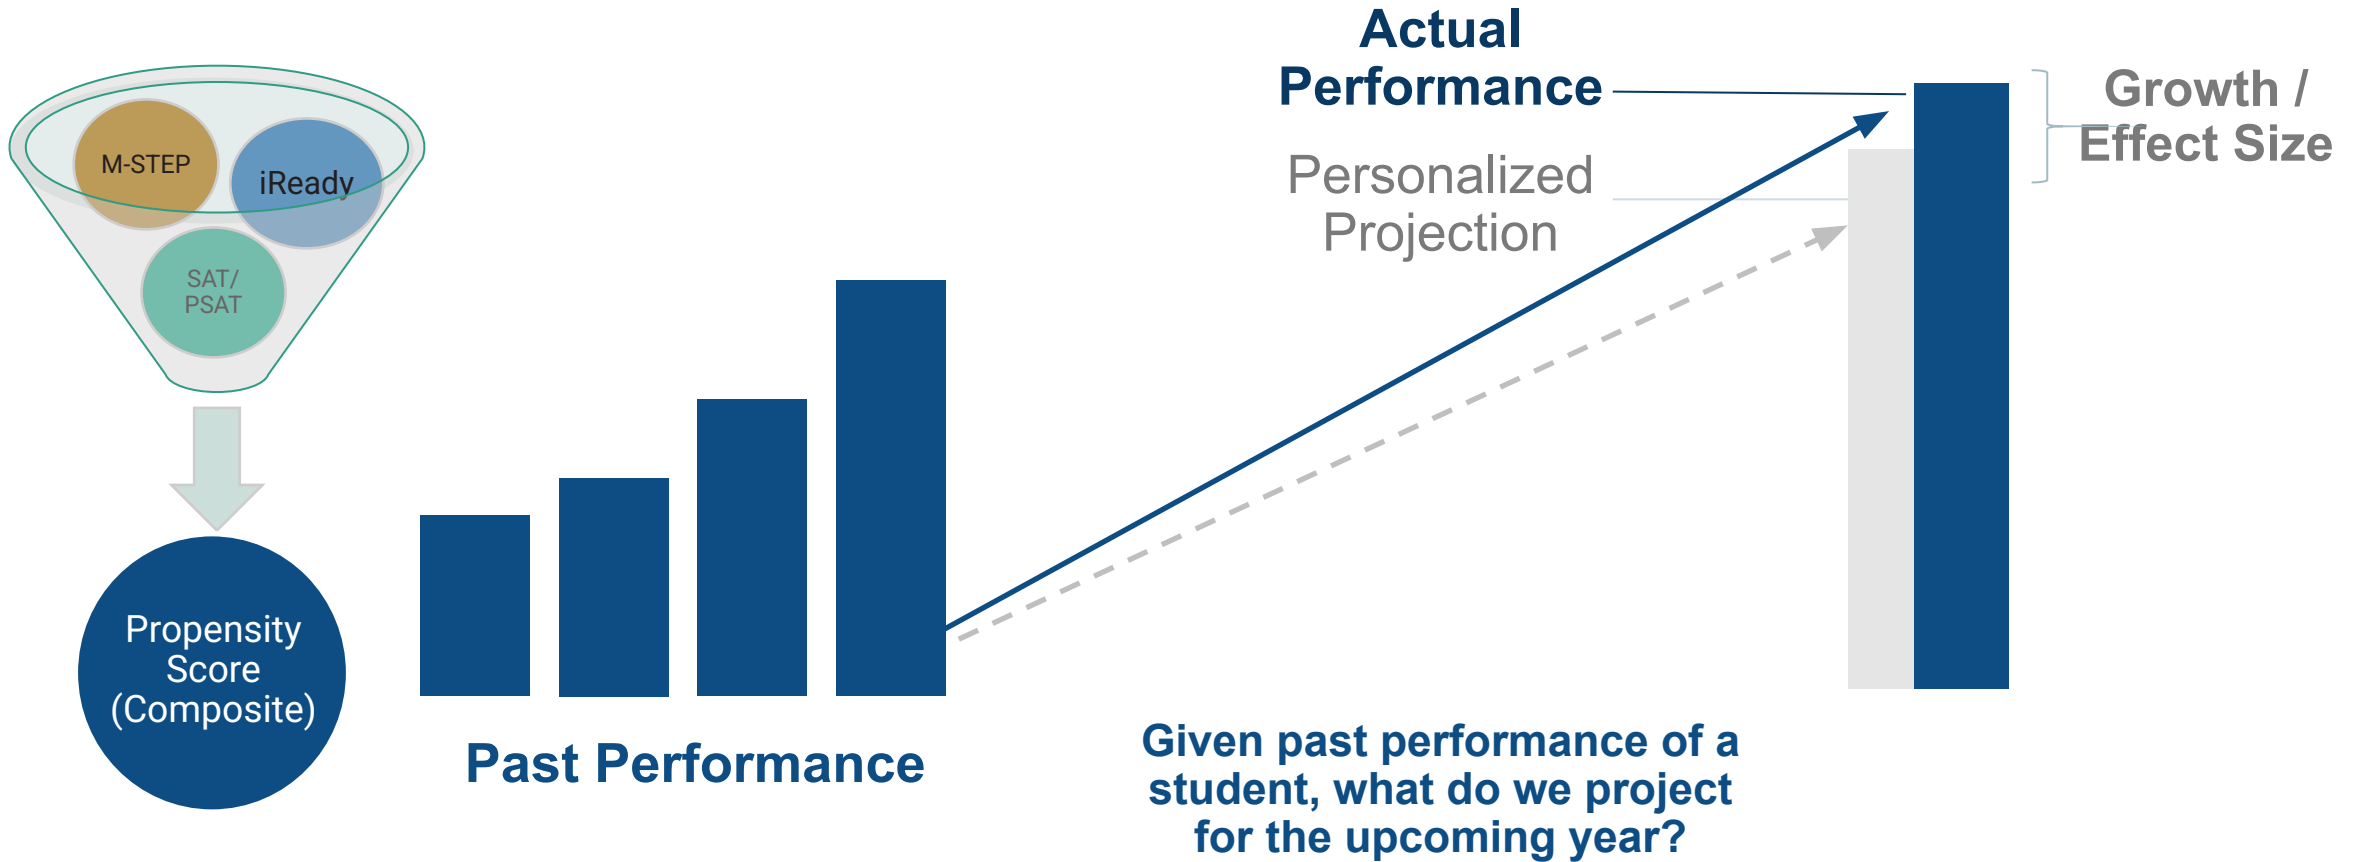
M-STEP

iReady

SAT/ PSAT

Propensity Score (Composite)

Past Performance

Actual Performance

Personalized Projection

Growth / Effect Size

Given past performance of a student, what do we project for the upcoming year?